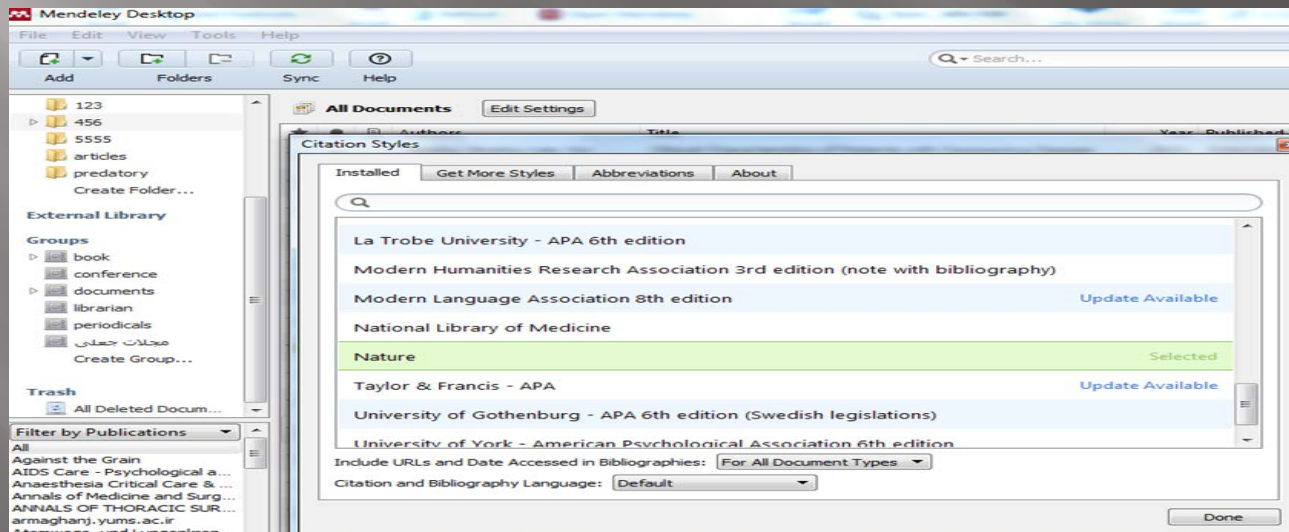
Mendeley Desktop

File Edit View Tools Help

Add Folders Sync Help

Search...

123
456
5555
articles
predatory
Create Folder...

External Library

Groups
book
conference
documents
librarian
periodicals
مجلات جعلی
Create Group...

Trash
All Deleted Docum...

Filter by Publications
All
Against the Grain
AIDS Care - Psychological a...
Anaesthesia Critical Care & ...
Annals of Medicine and Surg...
ANNALS OF THORACIC SUR...
armaghanj.yums.ac.ir
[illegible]

All Documents Edit Settings

Authors Title Year Published

Citation Styles

Installed Get More Styles Abbreviations About

La Trobe University - APA 6th edition
Modern Humanities Research Association 3rd edition (note with bibliography)
Modern Language Association 8th edition Update Available
National Library of Medicine
Nature Selected
Taylor & Francis - APA Update Available
University of Gothenburg - APA 6th edition (Swedish legislations)
University of York - American Psychological Association 6th edition

Include URLs and Date Accessed in Bibliographies: For All Document Types
Citation and Bibliography Language: Default

Done